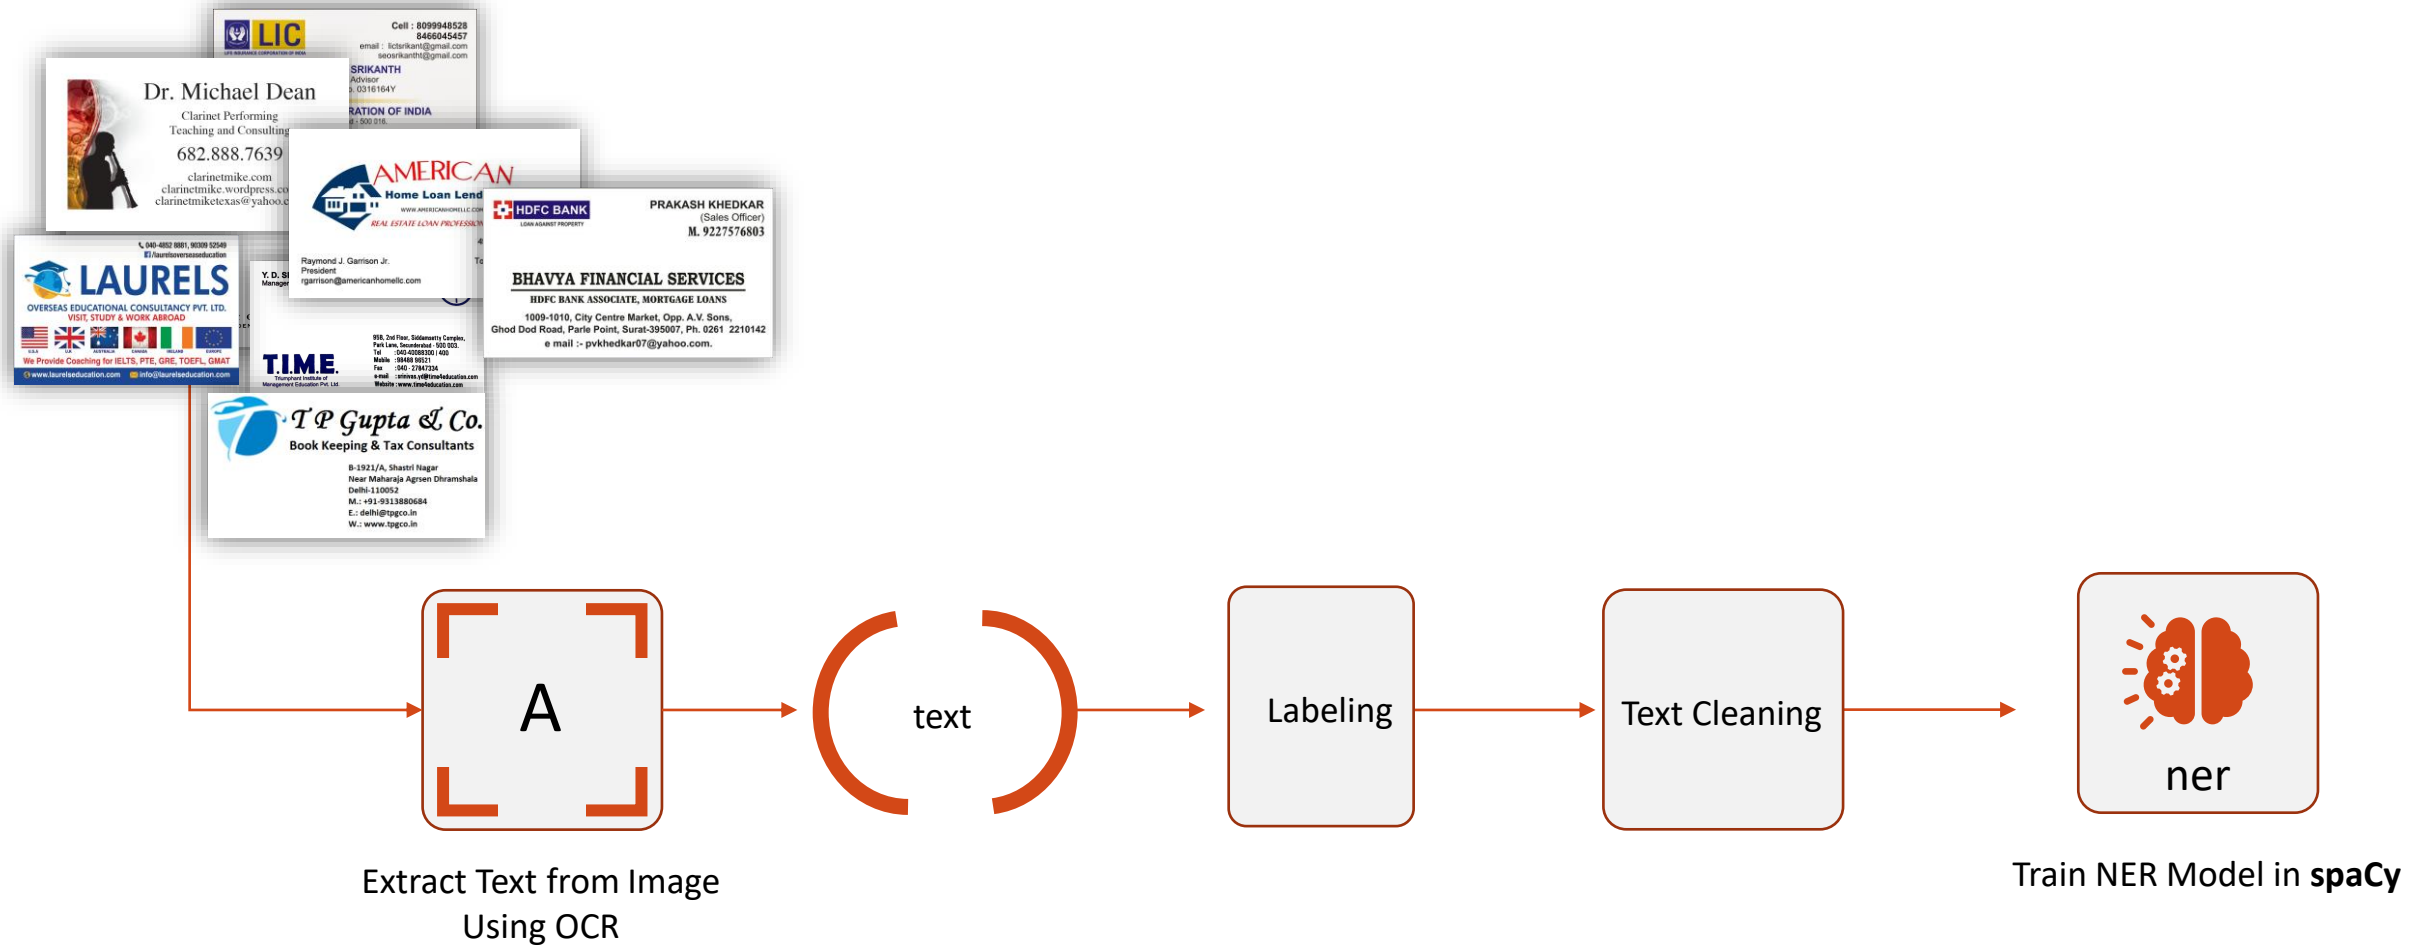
LIC
LIFE INSURANCE CORPORATION OF INDIA
Cell : 8099948528
8466045457
email : lictsrikant@gmail.com
seosrikantht@gmail.com
SRIKANTH
Advisor
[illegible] 0316164Y
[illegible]RATION OF INDIA
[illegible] - 500 016.

Dr. Michael Dean
Clarinet Performing
Teaching and Consulting
682.888.7639
clarinetmike.com
clarinetmike.wordpress.co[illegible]
clarinetmiketexas@yahoo.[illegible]

AMERICAN
Home Loan Lend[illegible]
WWW.AMERICANHOMELLC.COM
REAL ESTATE LOAN PROFESSION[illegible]
Raymond J. Garrison Jr.
President
rgarrison@americanhomellc.com

HDFC BANK
LOAN AGAINST PROPERTY
PRAKASH KHEDKAR
(Sales Officer)
M. 9227576803
BHAVYA FINANCIAL SERVICES
HDFC BANK ASSOCIATE, MORTGAGE LOANS
1009-1010, City Centre Market, Opp. A.V. Sons,
Ghod Dod Road, Parle Point, Surat-395007, Ph. 0261 2210142
e mail :- pvkhedkar07@yahoo.com.

040-4852 8881, 90309 52549
/laurelsoverseaseducation
LAURELS
OVERSEAS EDUCATIONAL CONSULTANCY PVT. LTD.
VISIT, STUDY & WORK ABROAD
U.S.A U.K AUSTRALIA CANADA IRELAND EUROPE
We Provide Coaching for IELTS, PTE, GRE, TOEFL, GMAT
www.laurelseducation.com info@laurelseducation.com

Y. D. S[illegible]
Manager

T.I.M.E.
Triumphant Institute of Management Education Pvt. Ltd.
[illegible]

T P Gupta & Co.
Book Keeping & Tax Consultants
B-1921/A, Shastri Nagar
Near Maharaja Agrsen Dhramshala
Delhi-110052
M.: +91-9313880684
E.: delhi@tpgco.in
W.: www.tpgco.in

A
text
Labeling
Text Cleaning
ner

Extract Text from Image
Using OCR

Train NER Model in **spaCy**